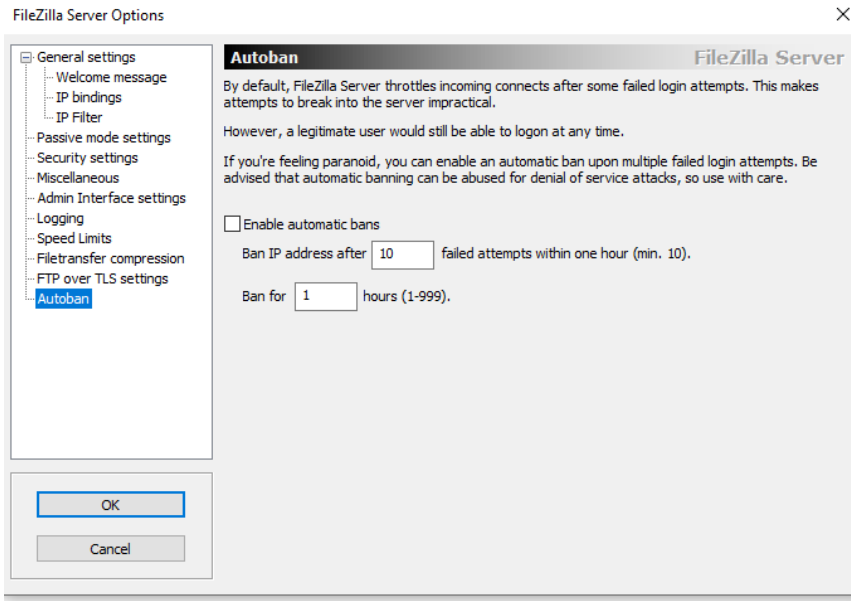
FileZilla Server Options

General settings
Welcome message
IP bindings
IP Filter
Passive mode settings
Security settings
Miscellaneous
Admin Interface settings
Logging
Speed Limits
Filetransfer compression
FTP over TLS settings
Autoban

OK
Cancel

Autoban
FileZilla Server

By default, FileZilla Server throttles incoming connects after some failed login attempts. This makes attempts to break into the server impractical.

However, a legitimate user would still be able to logon at any time.

If you're feeling paranoid, you can enable an automatic ban upon multiple failed login attempts. Be advised that automatic banning can be abused for denial of service attacks, so use with care.

Enable automatic bans

Ban IP address after 10 failed attempts within one hour (min. 10).

Ban for 1 hours (1-999).